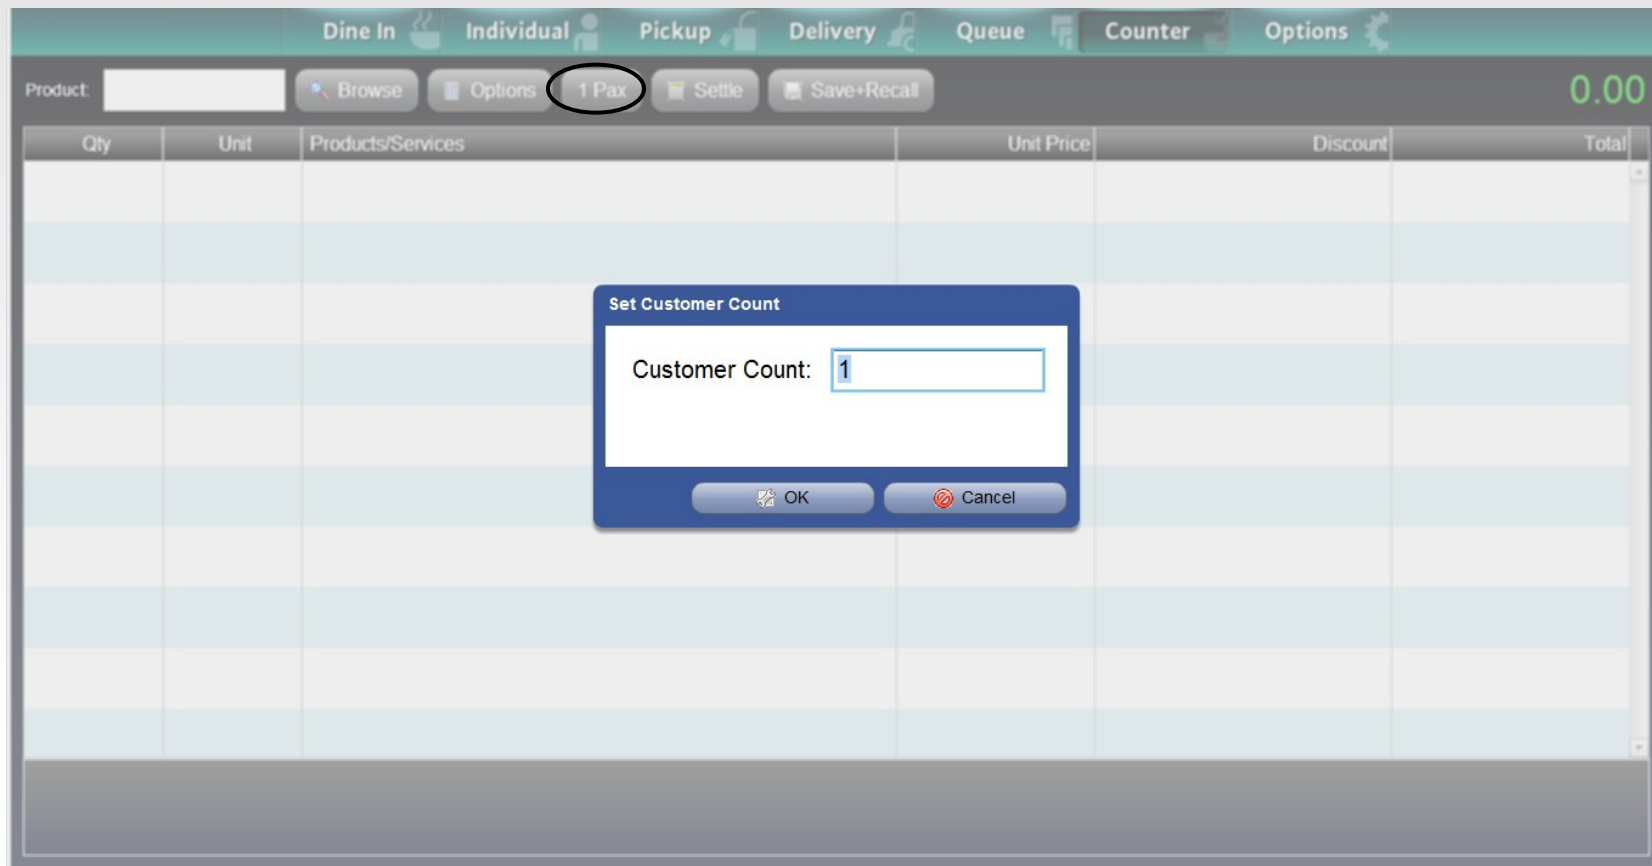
Dine In Individual Pickup Delivery Queue Counter Options

Product: Browse Options 1 Pax Settle Save+Recall 0.00

| Qty | Unit | Products/Services | Unit Price | Discount | Total |
|---|---|---|---|---|---|

Set Customer Count

Customer Count: 1

OK Cancel